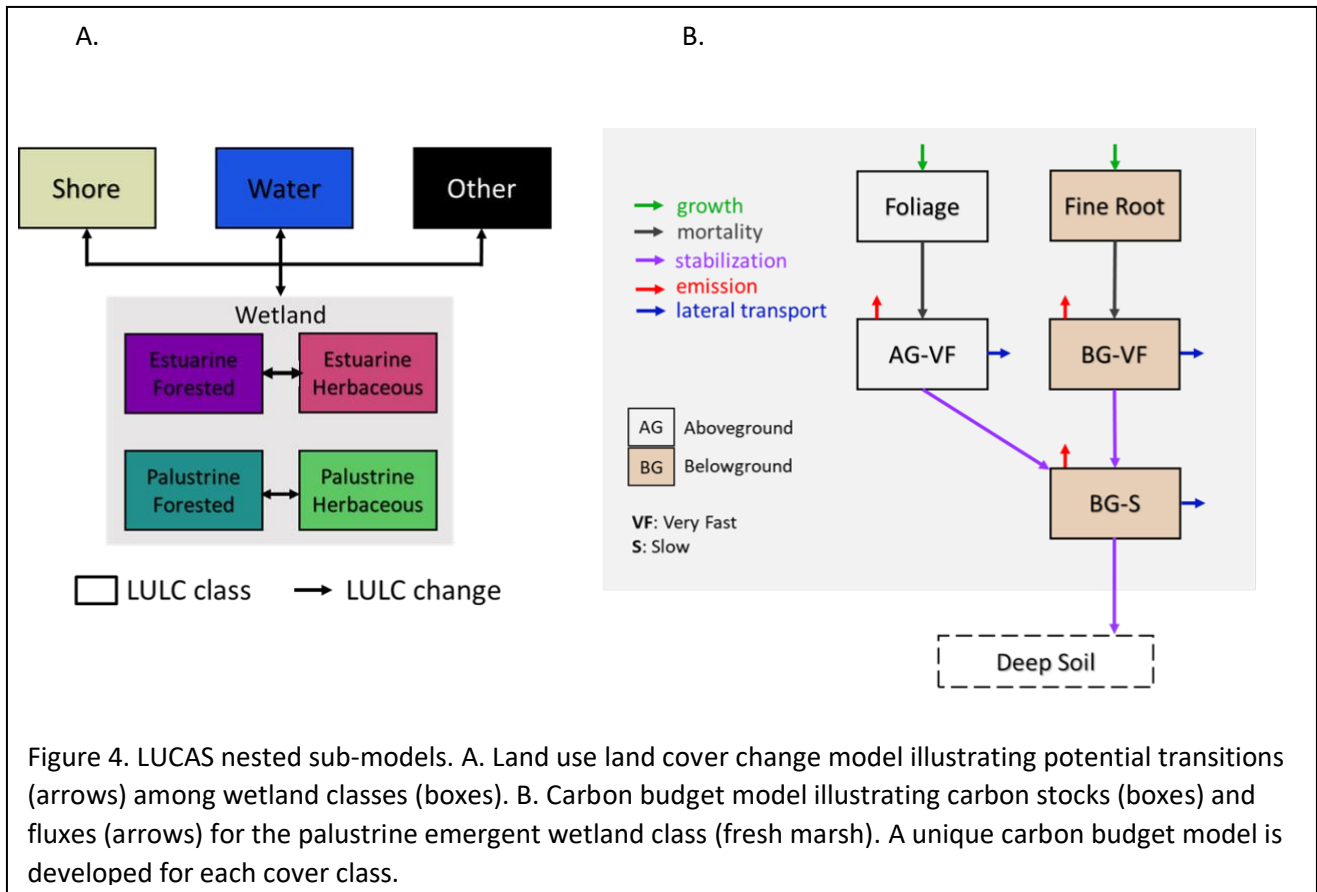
A.

Shore

Water

Other

Wetland

Estuarine Forested

Estuarine Herbaceous

Palustrine Forested

Palustrine Herbaceous

LULC class LULC change

B.

growth
mortality
stabilization
emission
lateral transport

Foliage

Fine Root

AG-VF

BG-VF

AG Aboveground
BG Belowground

VF: Very Fast
S: Slow

BG-S

Deep Soil

Figure 4. LUCAS nested sub-models. A. Land use land cover change model illustrating potential transitions (arrows) among wetland classes (boxes). B. Carbon budget model illustrating carbon stocks (boxes) and fluxes (arrows) for the palustrine emergent wetland class (fresh marsh). A unique carbon budget model is developed for each cover class.